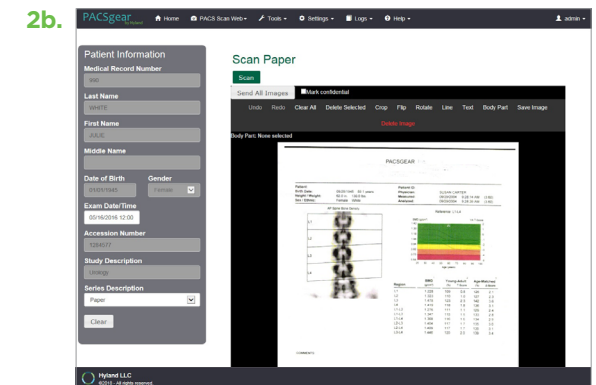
2b.

PACSgear by Hyland

Home PACS Scan Web Tools Settings Logs Help admin

Patient Information

Medical Record Number

Last Name

WHITE

First Name

JULIE

Middle Name

Date of Birth

01/01/1945

Gender

Female

Exam Date/Time

05/16/2016 12:00

Accession Number

1284577

Study Description

Urology

Series Description

Paper

Clear

Scan Paper

Scan

Send All Images

Mark confidential

Undo Redo Clear All Delete Selected Crop Flip Rotate Line Text Body Part Save Image

Delete Image

Body Part: None selected

PACSGEAR

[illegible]

Hyland LLC

©2013 - All rights reserved.